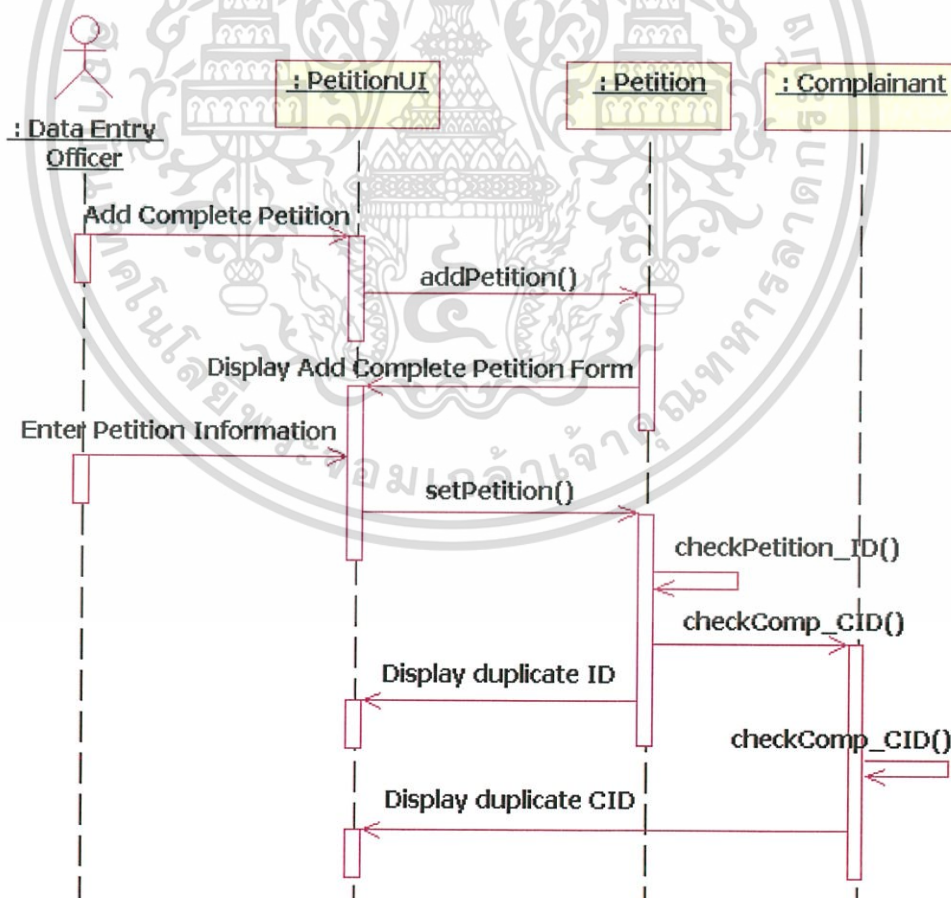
: Data Entry Officer

: PetitionUI

: Petition

: Complainant

Add Complete Petition

addPetition()

Display Add Complete Petition Form

Enter Petition Information

setPetition()

checkPetition_ID()

checkComp_CID()

Display duplicate ID

checkComp_CID()

Display duplicate CID